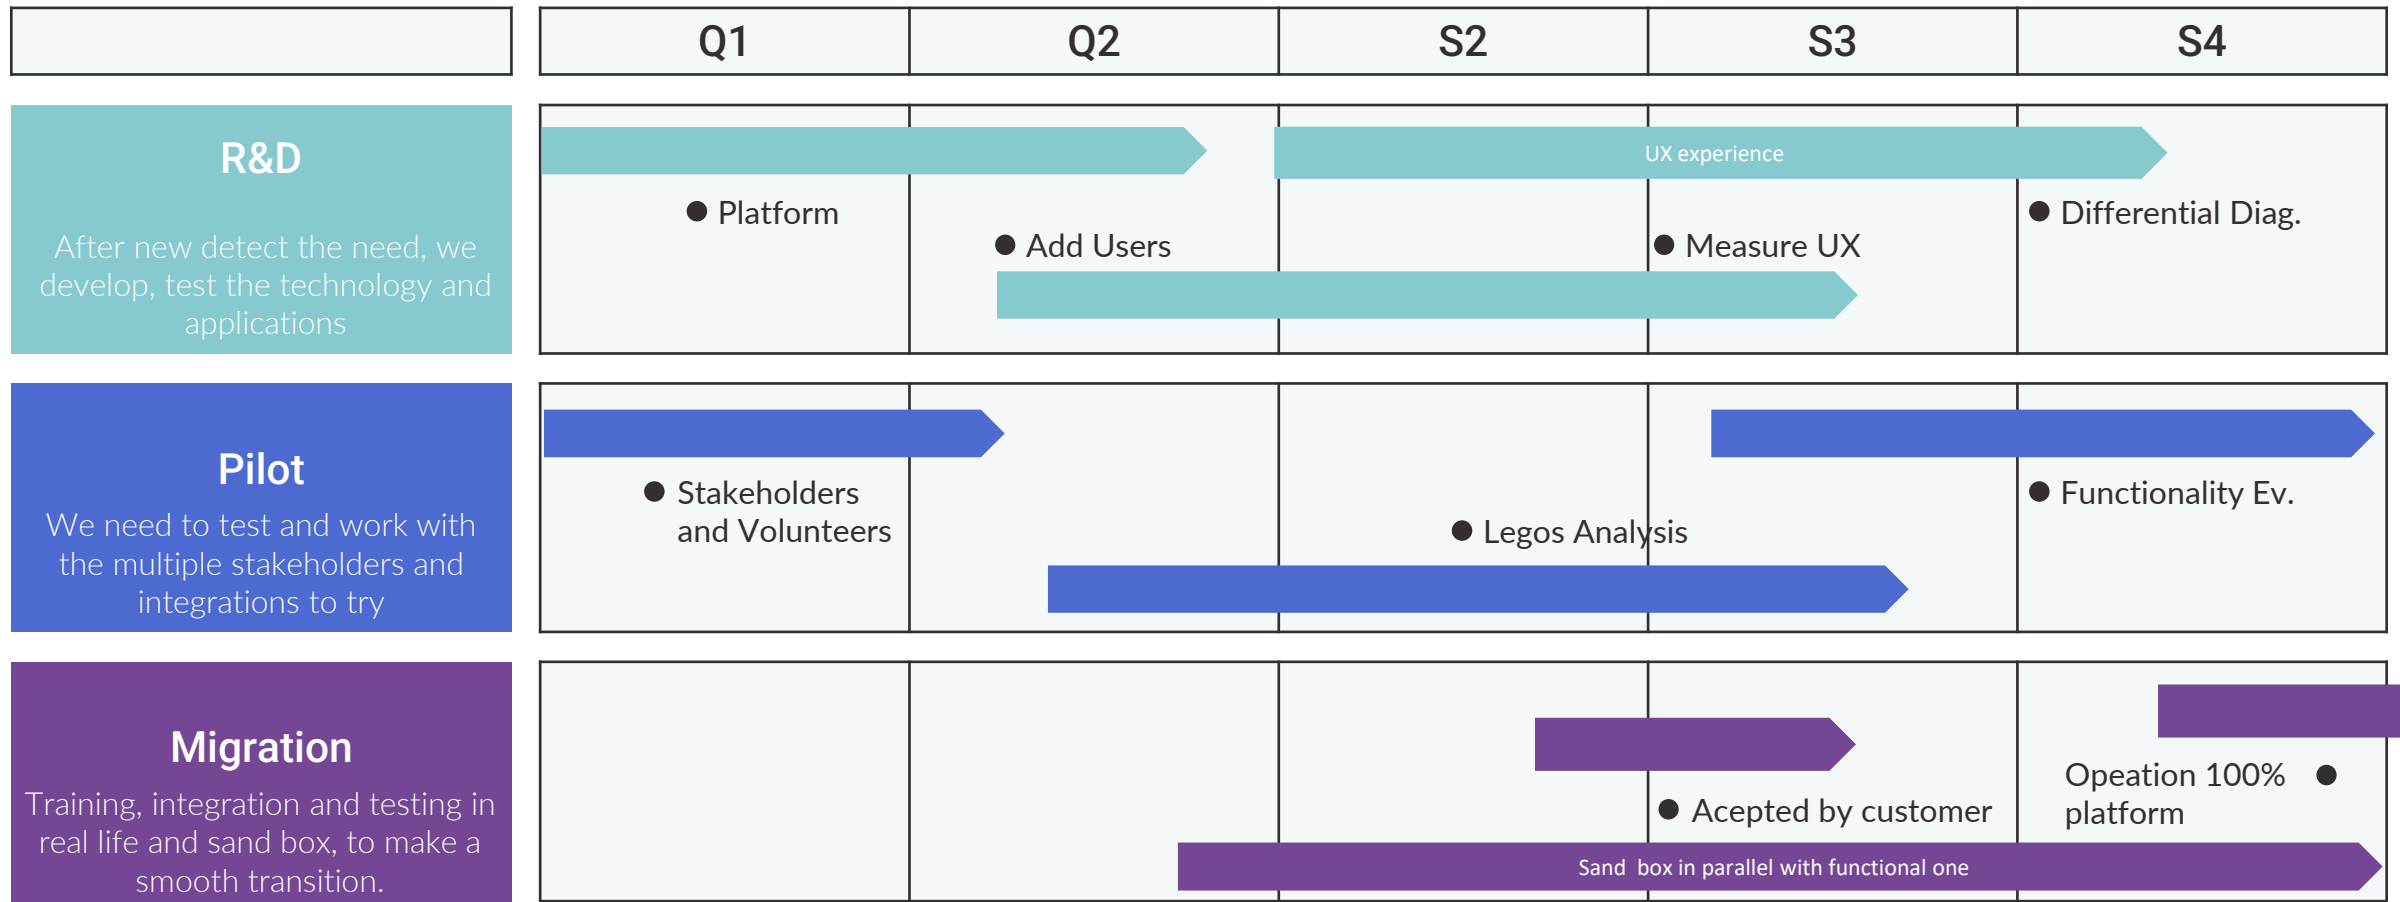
| | Q1 | Q2 | S2 | S3 | S4 |
|---|---|---|---|---|---|

R&D

After new detect the need, we develop, test the technology and applications

UX experience

Platform

Add Users

Measure UX

Differential Diag.

Pilot

We need to test and work with the multiple stakeholders and integrations to try

Stakeholders and Volunteers

Legos Analysis

Functionality Ev.

Migration

Training, integration and testing in real life and sand box, to make a smooth transition.

Accepted by customer

Opeation 100% platform

Sand box in parallel with functional one